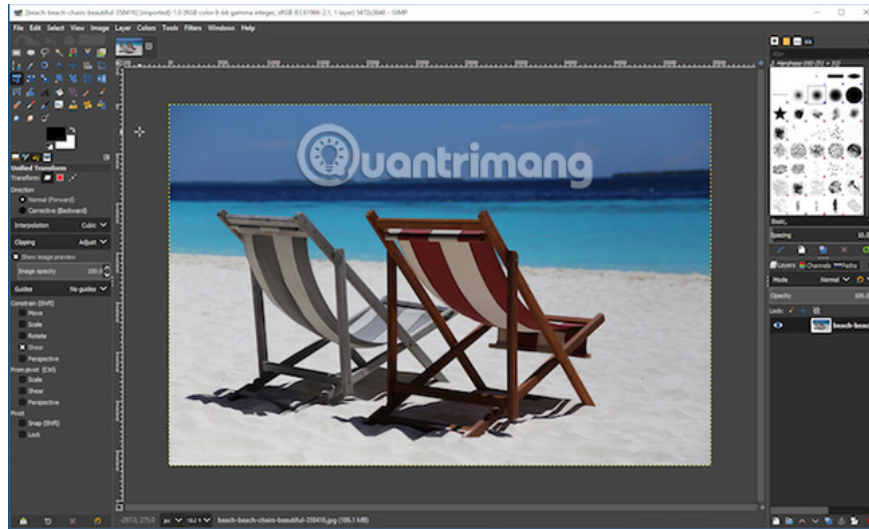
[beach-beach-chairs-beautiful-258416] (imported)-1.0 (RGB color 8-bit gamma integer, sRGB IEC61966-2.1, 1 layer) 5472x3648 – GIMP

File Edit Select View Image Layer Colors Tools Filters Windows Help

Unified Transform
Transform:
Direction
Normal (Forward)
Corrective (Backward)
Interpolation Cubic
Clipping Adjust
Show image preview
Image opacity 100.0
Guides No guides
Constrain (Shift)
Move
Scale
Rotate
Shear
Perspective
From pivot (Ctrl)
Scale
Shear
Perspective
Pivot
Snap (Shift)
Lock

Quantrimang

2. Hardness 050 (51 × 51)
Basic,
Spacing 10.0
Layers Channels Paths
Mode Normal
Opacity 100.0
Lock:
beach-beac

-297.0, 275.0 px 16.7 % beach-beach-chairs-beautiful-258416.jpg (186.1 MB)